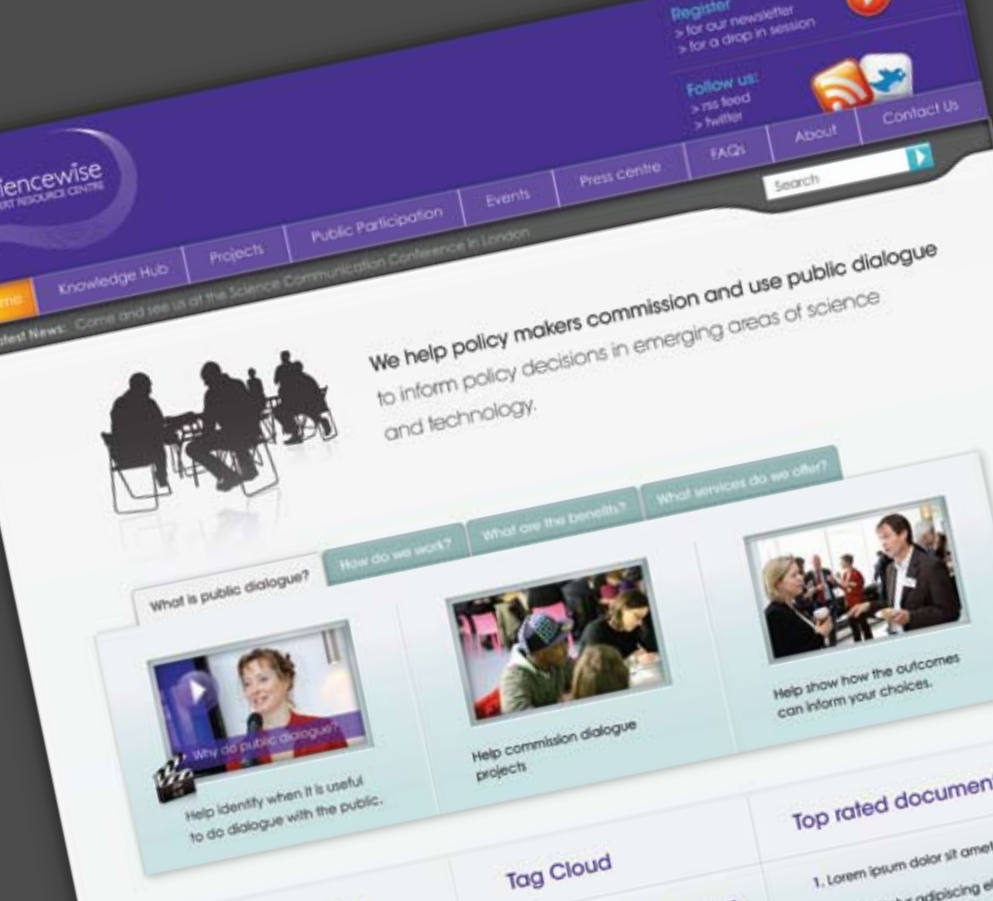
Register
> for our newsletter
> for a drop in session

Follow us:
> rss feed
> twitter

iencewise
ERT RESOURCE CENTRE

FAQs About Contact Us

Search

ome Knowledge Hub Projects Public Participation Events Press centre

test News: Come and see us at the Science Communication Conference in London

We help policy makers commission and use public dialogue to inform policy decisions in emerging areas of science and technology.

What is public dialogue? How do we work? What are the benefits? What services do we offer?

Why do public dialogue?

Help identify when it is useful to do dialogue with the public.

Help commission dialogue projects

Help show how the outcomes can inform your choices.

Tag Cloud

Top rated documen

1. Lorem ipsum dolor sit amet
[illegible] adipiscing el